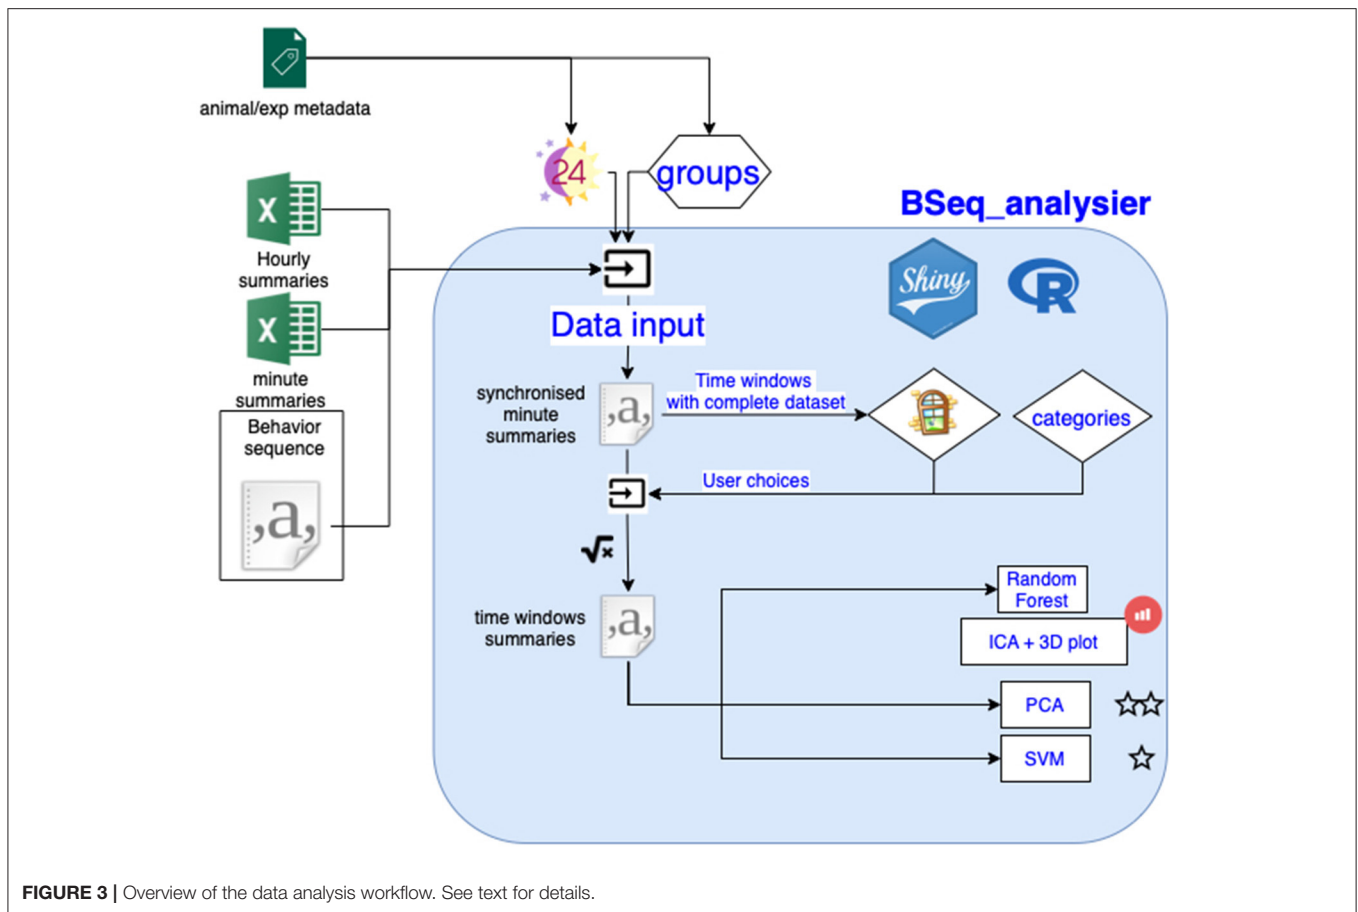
animal/exp metadata

24

groups

BSeq_analysier

Hourly summaries

minute summaries

Behavior sequence

,a,

Shiny

R

Data input

synchronised minute summaries

,a,

Time windows with complete dataset

categories

User choices

time windows summaries

,a,

Random Forest

ICA + 3D plot

PCA

SVM

**FIGURE 3 |** Overview of the data analysis workflow. See text for details.